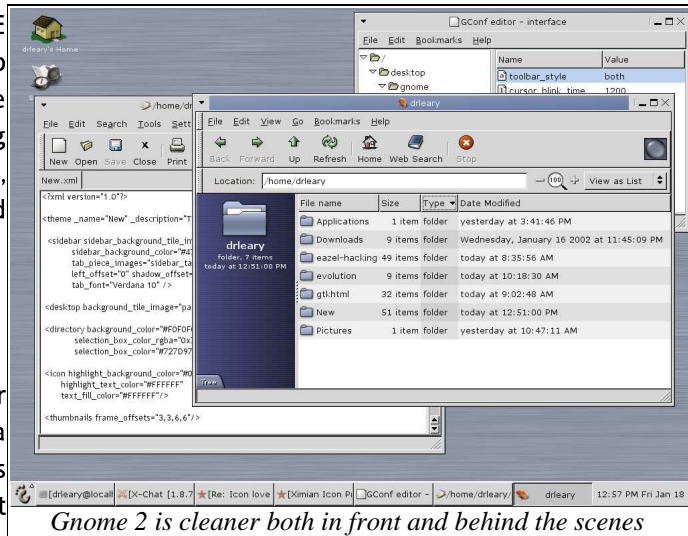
drleary's Home

GConf editor - interface
File Edit Bookmarks Help
/
desktop
gnome
Name | Value
toolbar_style | both
cursor_blink_time | 1200

/home/dr
File Edit Search Tools Sett
New Open Save Close Print
New.xml
<?xml version="1.0"?>
<theme _name="New" _description="T
<sidebar sidebar_background_tile_im sidebar_background_color="#4 tab_piece_images="sidebar_ta left_offset="0" shadow_offset= tab_font="Verdana 10" />
<desktop background_tile_image="pa
<directory background_color="#F0F0F selection_box_color_rgba="0x selection_box_color="#727D97
<icon highlight_background_color="#0 highlight_text_color="#FFFFFF" text_fill_color="#FFFFFF"/>
<thumbnails frame_offsets="3,3,6,6"/>

drleary
File Edit View Go Bookmarks Help
Back Forward Up Refresh Home Web Search Stop
Location: /home/drleary
100
View as List
drleary
folder, 7 items
today at 12:51:00 PM
Tree

| File name | Size | Type | Date Modified |
|---|---|---|---|
| Applications | 1 item | folder | yesterday at 3:41:46 PM |
| Downloads | 9 items | folder | Wednesday, January 16 2002 at 11:45:09 PM |
| eazel-hacking | 49 items | folder | today at 8:35:56 AM |
| evolution | 9 items | folder | today at 10:18:30 AM |
| gtkhtml | 32 items | folder | today at 9:02:48 AM |
| New | 51 items | folder | today at 12:51:00 PM |
| Pictures | 1 item | folder | yesterday at 10:47:11 AM |

[drleary@locall [X-Chat [1.8.7 [Re: Icon love [Ximian Icon P GConf editor - /home/drleary/ drleary 12:57 PM Fri Jan 18

Gnome 2 is cleaner both in front and behind the scenes